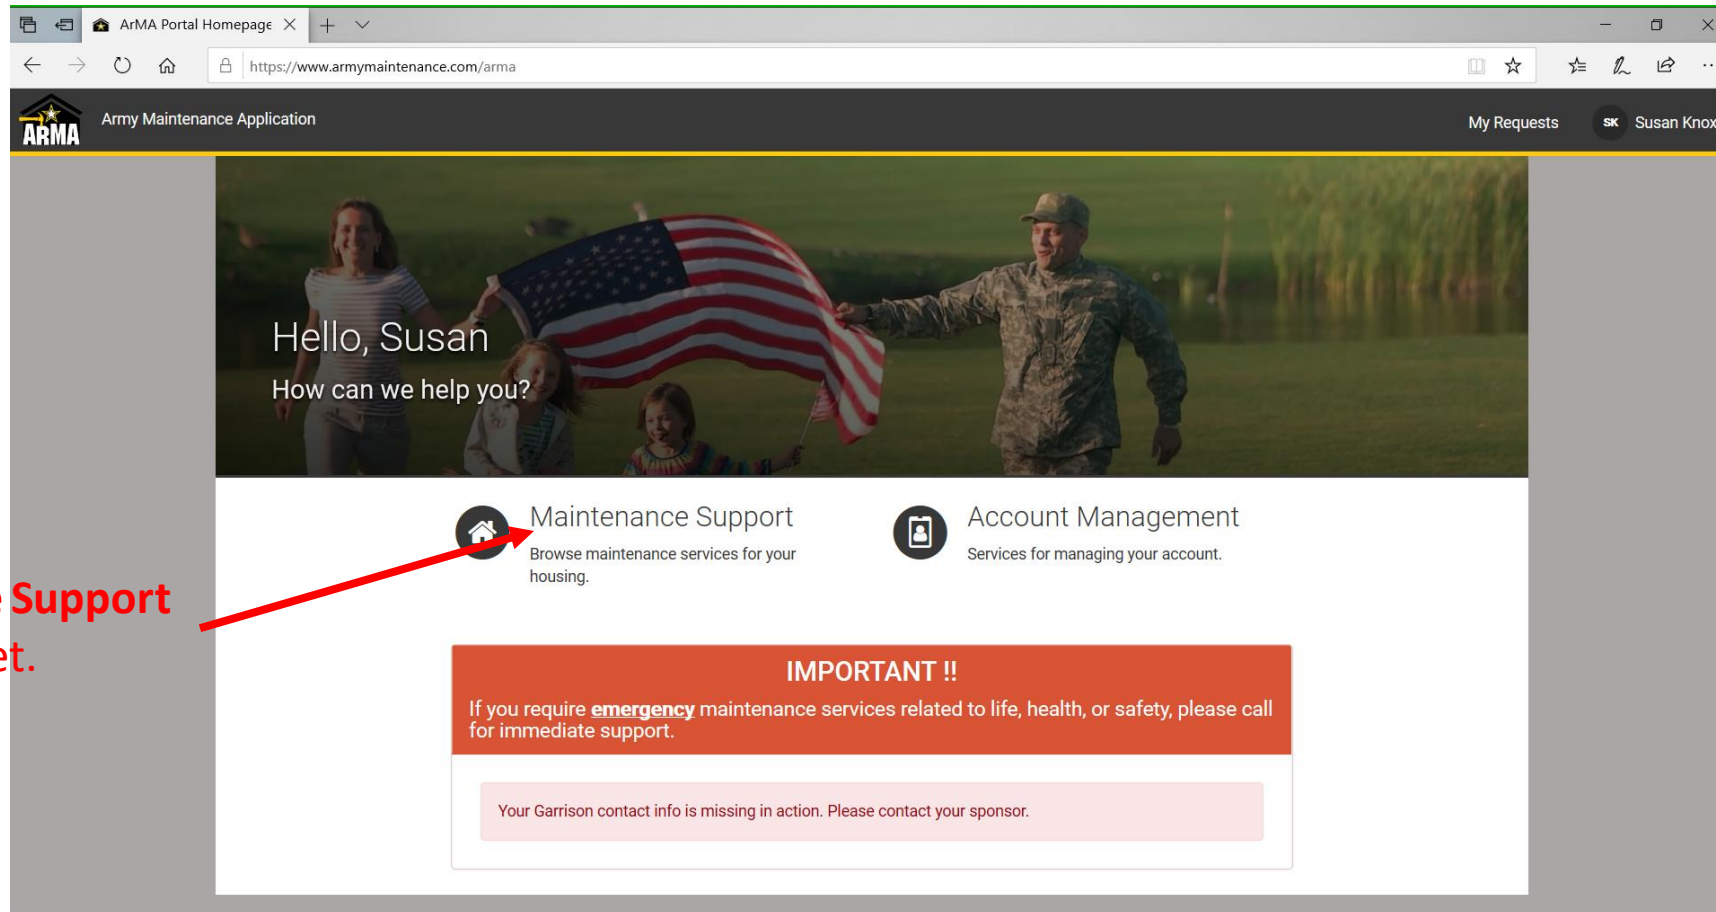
ArMA Portal Homepage

https://www.armymaintenance.com/arma

ARMA Army Maintenance Application

My Requests

SK Susan Knox

Hello, Susan

How can we help you?

Maintenance Support

Browse maintenance services for your housing.

Account Management

Services for managing your account.

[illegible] Support

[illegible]t.

IMPORTANT !!

If you require **emergency** maintenance services related to life, health, or safety, please call for immediate support.

Your Garrison contact info is missing in action. Please contact your sponsor.